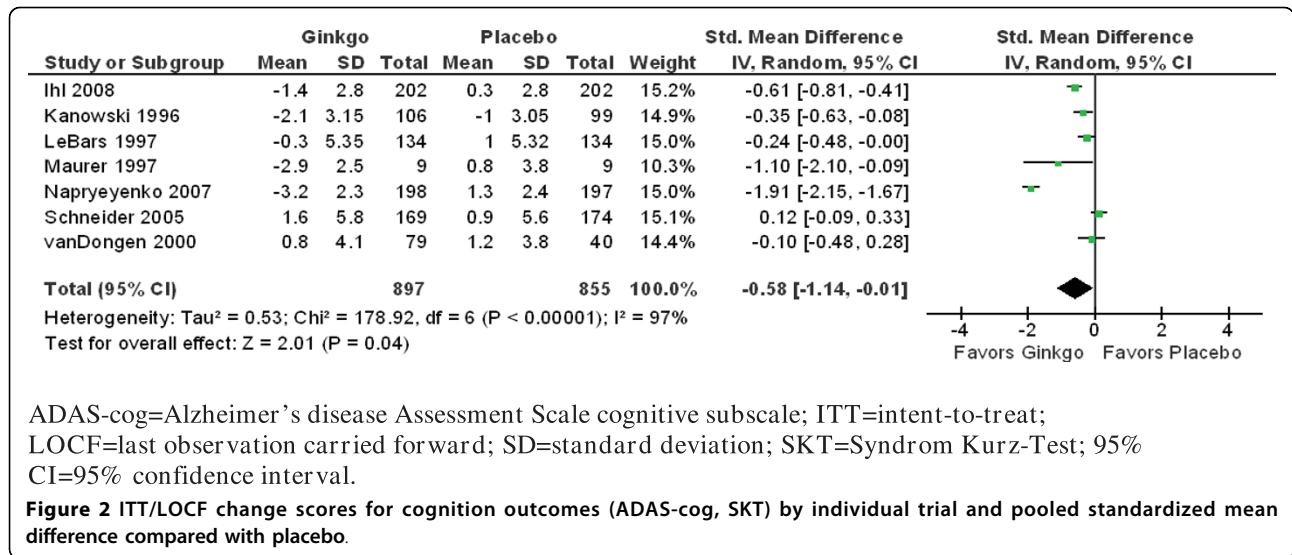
| Study or Subgroup | Ginkgo Mean | Ginkgo SD | Ginkgo Total | Placebo Mean | Placebo SD | Placebo Total | Weight | Std. Mean Difference IV, Random, 95% CI |
|---|---|---|---|---|---|---|---|---|
| Ihl 2008 | -1.4 | 2.8 | 202 | 0.3 | 2.8 | 202 | 15.2% | -0.61 [-0.81, -0.41] |
| Kanowski 1996 | -2.1 | 3.15 | 106 | -1 | 3.05 | 99 | 14.9% | -0.35 [-0.63, -0.08] |
| LeBars 1997 | -0.3 | 5.35 | 134 | 1 | 5.32 | 134 | 15.0% | -0.24 [-0.48, -0.00] |
| Maurer 1997 | -2.9 | 2.5 | 9 | 0.8 | 3.8 | 9 | 10.3% | -1.10 [-2.10, -0.09] |
| Napryeyenko 2007 | -3.2 | 2.3 | 198 | 1.3 | 2.4 | 197 | 15.0% | -1.91 [-2.15, -1.67] |
| Schneider 2005 | 1.6 | 5.8 | 169 | 0.9 | 5.6 | 174 | 15.1% | 0.12 [-0.09, 0.33] |
| vanDongen 2000 | 0.8 | 4.1 | 79 | 1.2 | 3.8 | 40 | 14.4% | -0.10 [-0.48, 0.28] |
| Total (95% CI) | | | 897 | | | 855 | 100.0% | -0.58 [-1.14, -0.01] |

Heterogeneity: Tau² = 0.53; Chi² = 178.92, df = 6 (P < 0.00001); I² = 97%
Test for overall effect: Z = 2.01 (P = 0.04)

Std. Mean Difference
IV, Random, 95% CI
-4 -2 0 2 4
Favors Ginkgo Favors Placebo

ADAS-cog=Alzheimer's disease Assessment Scale cognitive subscale; ITT=intent-to-treat; LOCF=last observation carried forward; SD=standard deviation; SKT=Syndrom Kurz-Test; 95% CI=95% confidence interval.

Figure 2 ITT/LOCF change scores for cognition outcomes (ADAS-cog, SKT) by individual trial and pooled standardized mean difference compared with placebo.